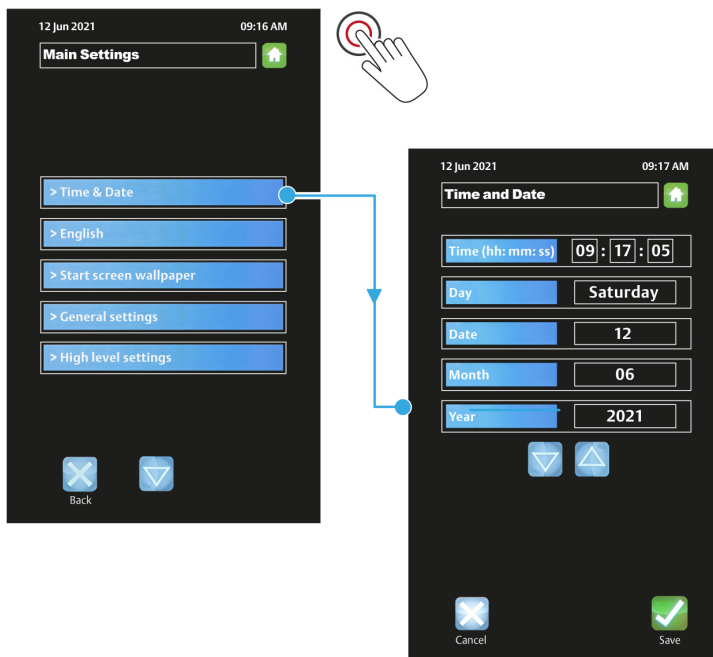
12 Jun 2021 09:16 AM

Main Settings

> Time & Date

> English

> Start screen wallpaper

> General settings

> High level settings

Back

12 Jun 2021 09:17 AM

Time and Date

Time (hh: mm: ss) 09 : 17 : 05

Day Saturday

Date 12

Month 06

Year 2021

Cancel

Save